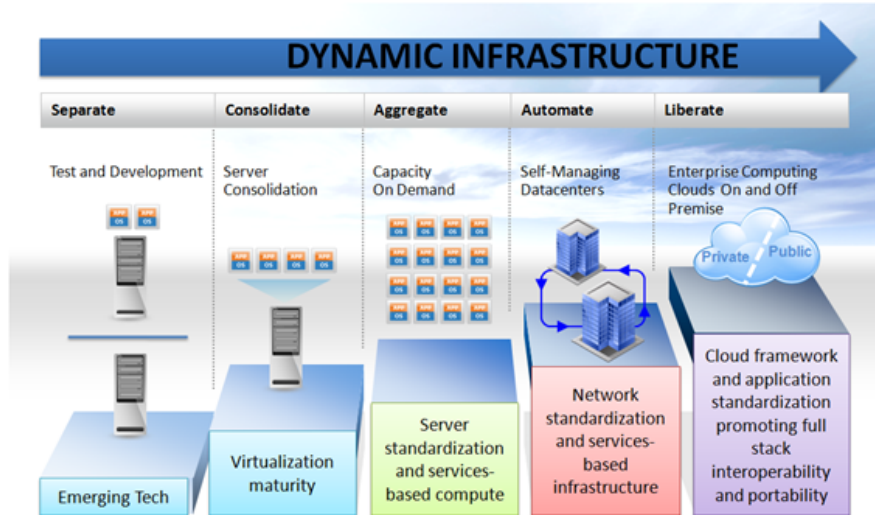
DYNAMIC INFRASTRUCTURE

| Separate | Consolidate | Aggregate | Automate | Liberate |
|---|---|---|---|---|

Test and Development

Server Consolidation

Capacity On Demand

Self-Managing Datacenters

Enterprise Computing Clouds On and Off Premise

Private

Public

Emerging Tech

Virtualization maturity

Server standardization and services-based compute

Network standardization and services-based infrastructure

Cloud framework and application standardization promoting full stack interoperability and portability